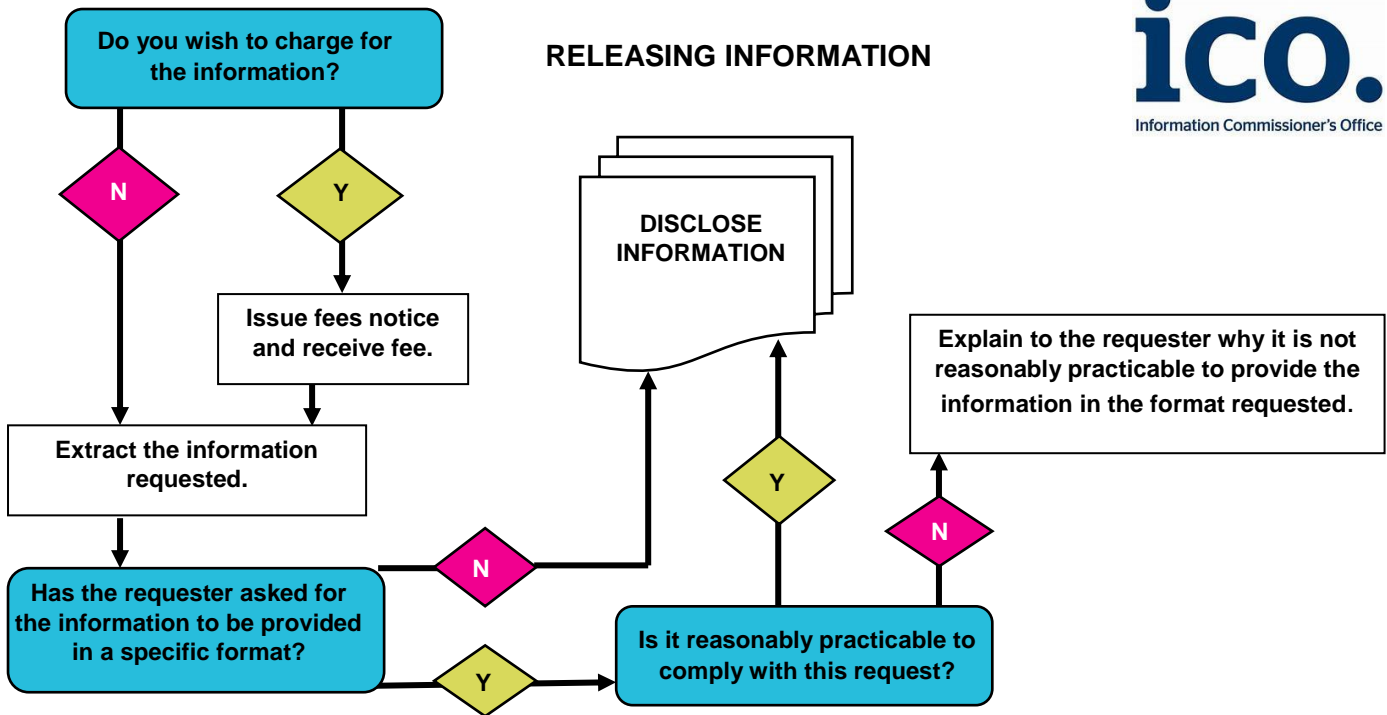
Do you wish to charge for the information?

RELEASING INFORMATION

ico.
Information Commissioner's Office

N

Y

Issue fees notice and receive fee.

DISCLOSE INFORMATION

Explain to the requester why it is not reasonably practicable to provide the information in the format requested.

Extract the information requested.

Y

N

N

Has the requester asked for the information to be provided in a specific format?

Y

Is it reasonably practicable to comply with this request?